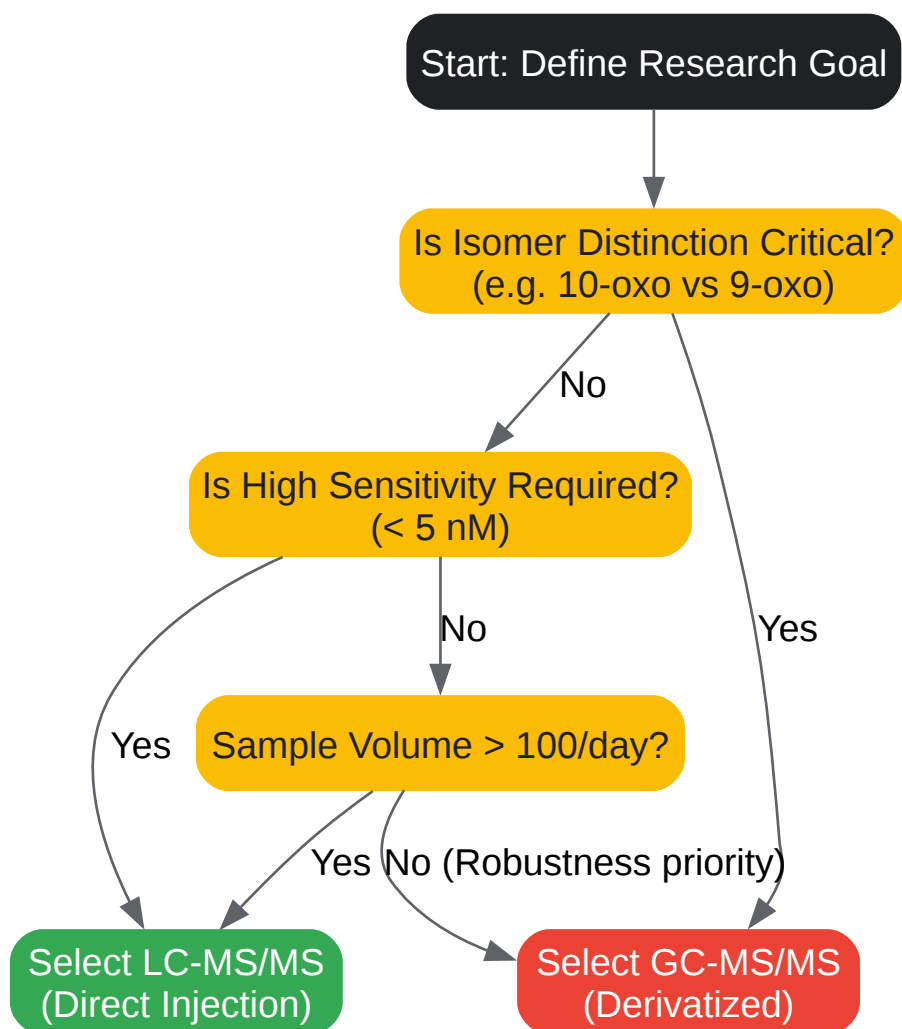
Start: Define Research Goal

Is Isomer Distinction Critical?
(e.g. 10-oxo vs 9-oxo)

No

Is High Sensitivity Required?
(< 5 nM)

No

Yes

Sample Volume > 100/day?

Yes

Yes

No (Robustness priority)

Select LC-MS/MS
(Direct Injection)

Select GC-MS/MS
(Derivatized)